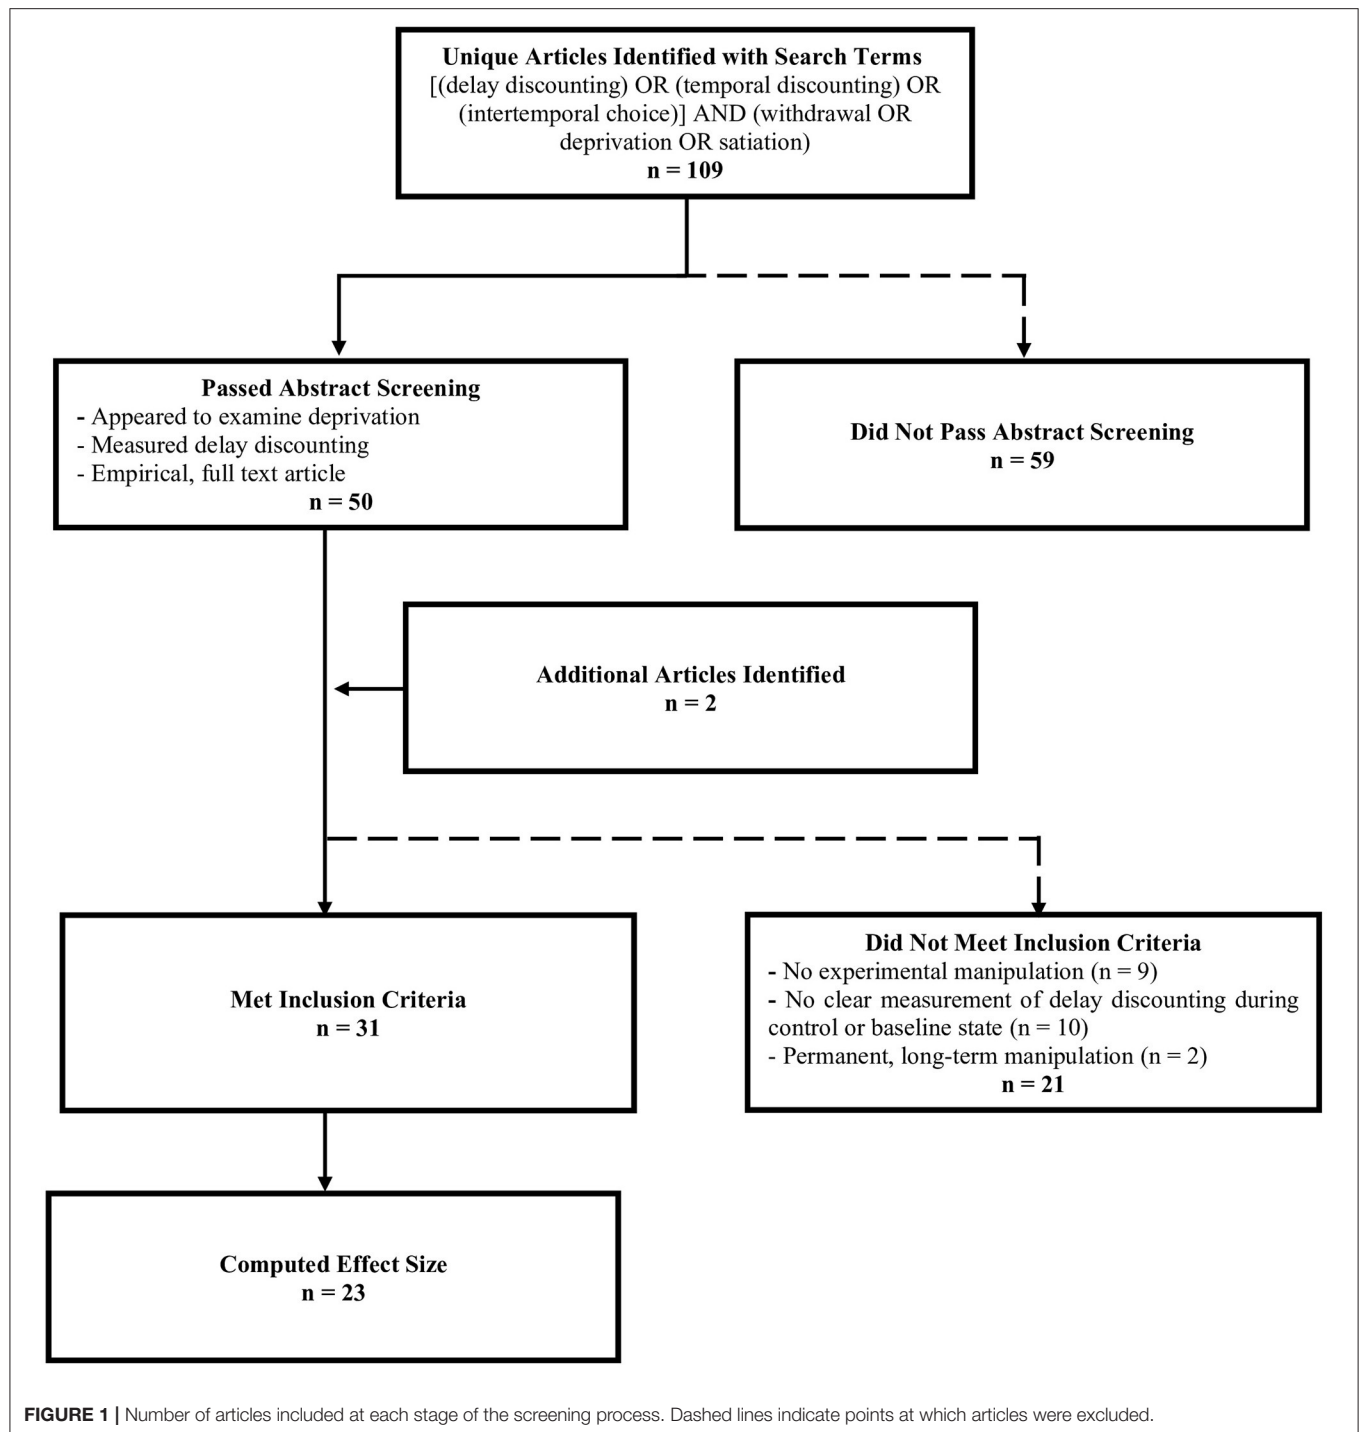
Unique Articles Identified with Search Terms
[(delay discounting) OR (temporal discounting) OR (intertemporal choice)] AND (withdrawal OR deprivation OR satiation)
n = 109

Passed Abstract Screening
- Appeared to examine deprivation
- Measured delay discounting
- Empirical, full text article
n = 50

Did Not Pass Abstract Screening
n = 59

Additional Articles Identified
n = 2

Met Inclusion Criteria
n = 31

Did Not Meet Inclusion Criteria
- No experimental manipulation (n = 9)
- No clear measurement of delay discounting during control or baseline state (n = 10)
- Permanent, long-term manipulation (n = 2)
n = 21

Computed Effect Size
n = 23

FIGURE 1 | Number of articles included at each stage of the screening process. Dashed lines indicate points at which articles were excluded.